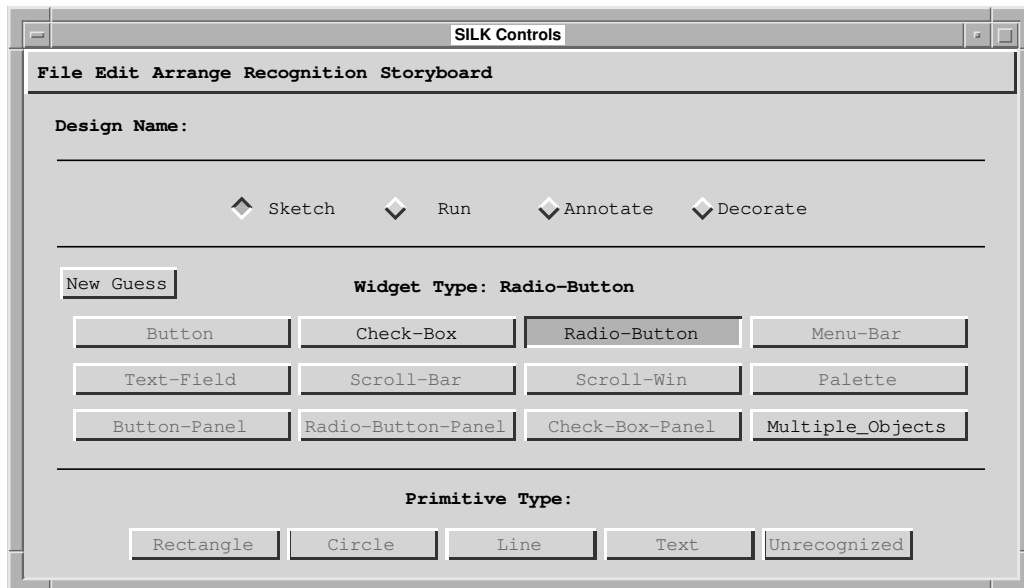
SILK Controls

File Edit Arrange Recognition Storyboard

Design Name:

Sketch Run Annotate Decorate

New Guess

Widget Type: Radio-Button

Button
Check-Box
Radio-Button
Menu-Bar
Text-Field
Scroll-Bar
Scroll-Win
Palette
Button-Panel
Radio-Button-Panel
Check-Box-Panel
Multiple_Objects

Primitive Type:

Rectangle
Circle
Line
Text
Unrecognized